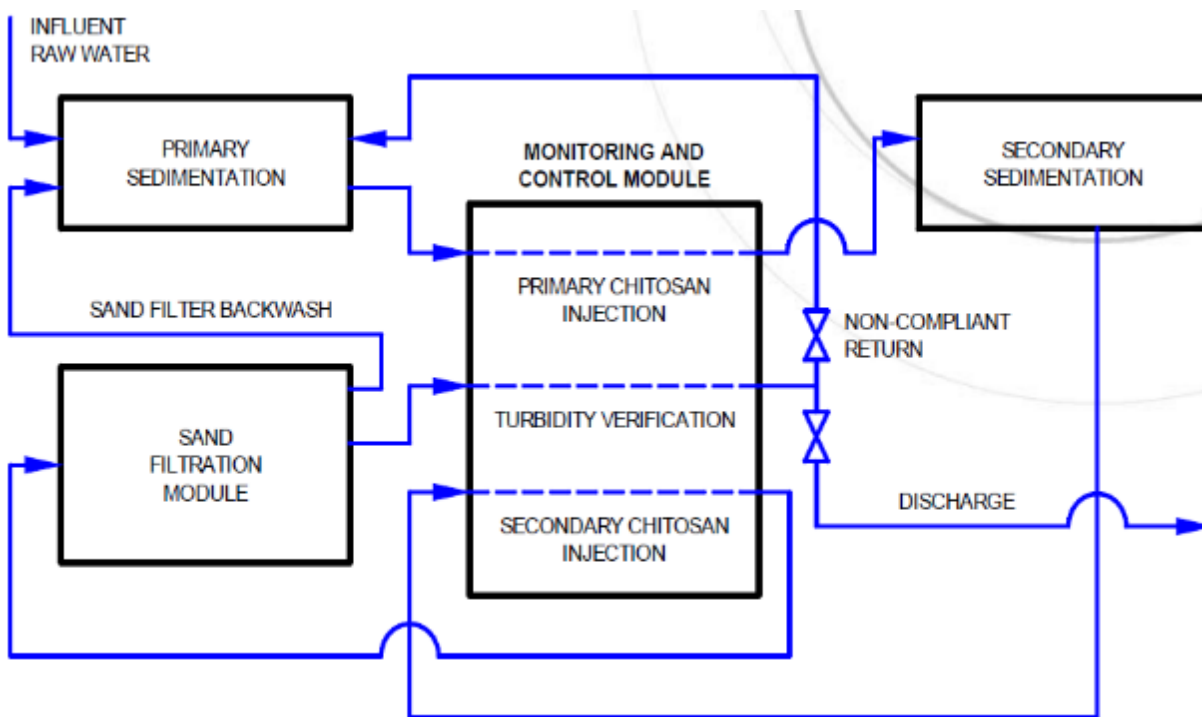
INFLUENT
RAW WATER

PRIMARY
SEDIMENTATION

MONITORING AND
CONTROL MODULE

SECONDARY
SEDIMENTATION

PRIMARY CHITOSAN
INJECTION

SAND FILTER BACKWASH

NON-COMPLIANT
RETURN

SAND
FILTRATION
MODULE

TURBIDITY VERIFICATION

DISCHARGE

SECONDARY CHITOSAN
INJECTION